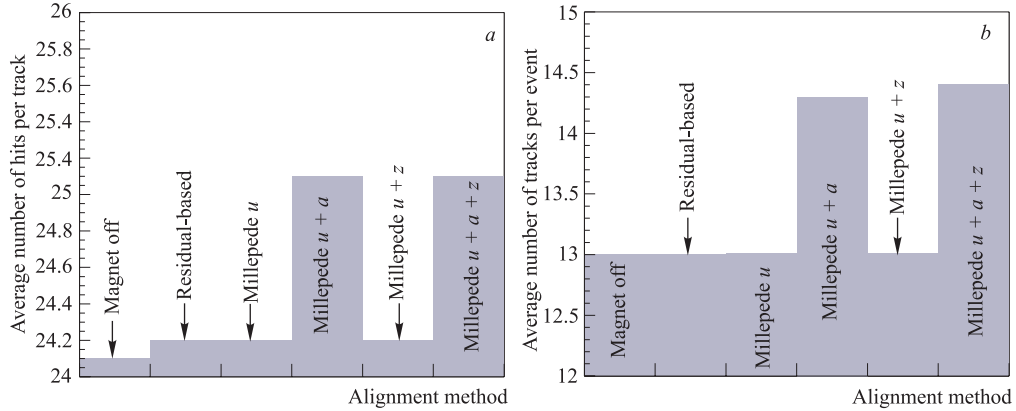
a

Average number of hits per track

26
25.8
25.6
25.4
25.4
25.2
25
24.8
24.6
24.4
24.2
24

Magnet off
Residual-based
Millepede $u$
Millepede $u + a$
Millepede $u + z$
Millepede $u + a + z$

Alignment method

b

Average number of tracks per event

15
14.5
14
13.5
13
12.5
12

Magnet off
Residual-based
Millepede $u$
Millepede $u + a$
Millepede $u + z$
Millepede $u + a + z$

Alignment method